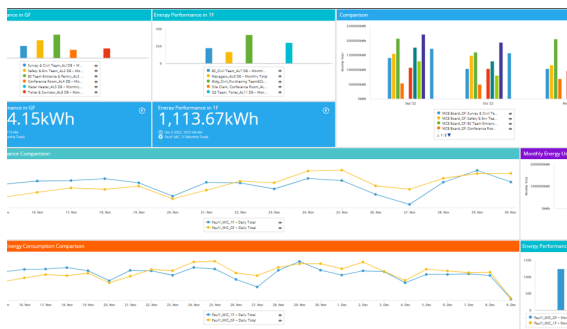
ance in GF

Survey & Civil Team_ALI DB - Mo...
Safety & Env Team_ALI DB - M...
QS Team Ministry & Partner_ALI...
Conference Room_ALI DB - Mo...
Water Heater_ALI DB - Monthly...
Toilet & Corridor_ALI DB - Mo...

Energy Performance in 1F

EE_Civil_Team_ALI_1F - Month...
Managers_ALI_1F - Monthly Total
Bldg_Civil_Purchasing Team(ALI...
File_Clerk_Conference Room_ALI...
QS Team_Toilet_ALI_1F - Mo...

Comparison

Sep '22
Oct '22

MCE Board_GF Survey & Civil Te...
MCE Board_GF Safety & Env Te...
MCE Board_GF QS Team Ministr...
MCE Board_GF Conference Roo...

rmance in GF
4.15kWh

Energy Performance in 1F
1,113.67kWh

ance Comparison

Monthly Energy U

16. Nov
17. Nov
18. Nov
19. Nov
20. Nov
21. Nov
22. Nov
23. Nov
24. Nov
25. Nov
26. Nov
27. Nov
28. Nov
29. Nov
30. Nov

Pau11_INC_1F - Daily Total
Pau11_INC_GF - Daily Total

Energy Consumption Comparison

Energy Performance

15. Nov
16. Nov
17. Nov
18. Nov
19. Nov
20. Nov
21. Nov
22. Nov
23. Nov
24. Nov
25. Nov
26. Nov
27. Nov
28. Nov
29. Nov
30. Nov
1. Dec
2. Dec
3. Dec
4. Dec
5. Dec
6. Dec

Pau11_INC_1F - Daily Total
Pau11_INC_GF - Daily Total